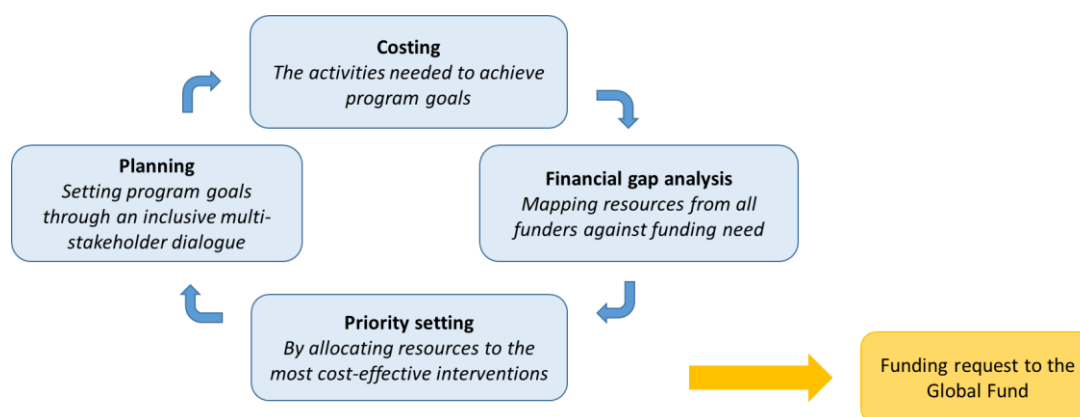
Costing
The activities needed to achieve program goals

Financial gap analysis
Mapping resources from all funders against funding need

Priority setting
By allocating resources to the most cost-effective interventions

Planning
Setting program goals through an inclusive multi-stakeholder dialogue

Funding request to the Global Fund